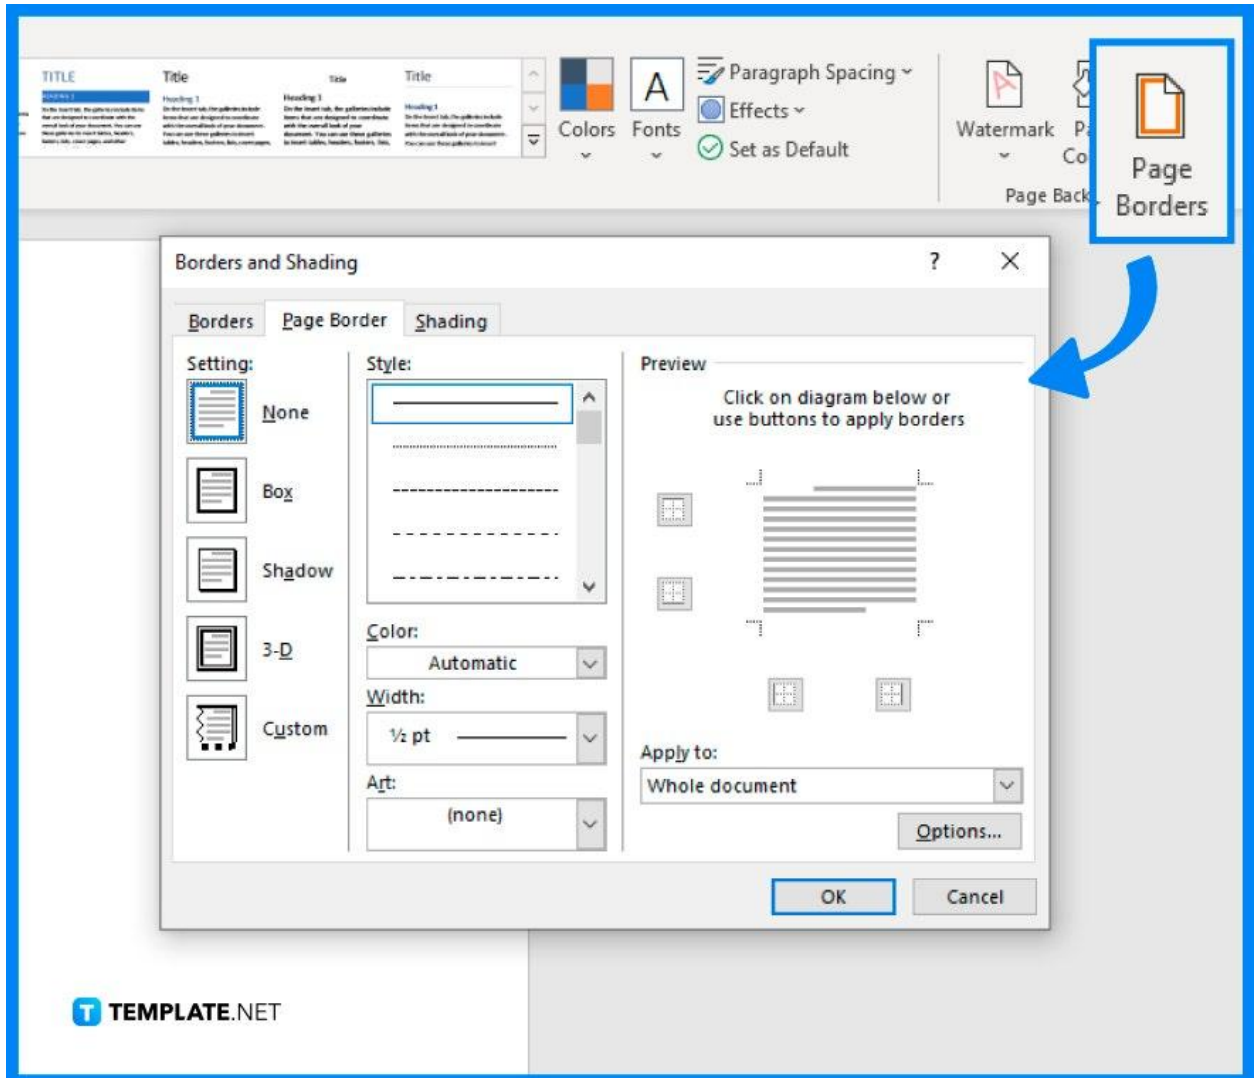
TITLE Title Title Title

Colors Fonts Paragraph Spacing Effects Set as Default

Watermark Pa Co

Page Back

Page Borders

Borders and Shading ? ✕

Borders Page Border Shading

Setting:

None

Box

Shadow

3-D

Custom

Style:

Color:

Automatic

Width:

½ pt

Art:

(none)

Preview

Click on diagram below or use buttons to apply borders

Apply to:

Whole document

Options...

OK Cancel

TEMPLATE.NET